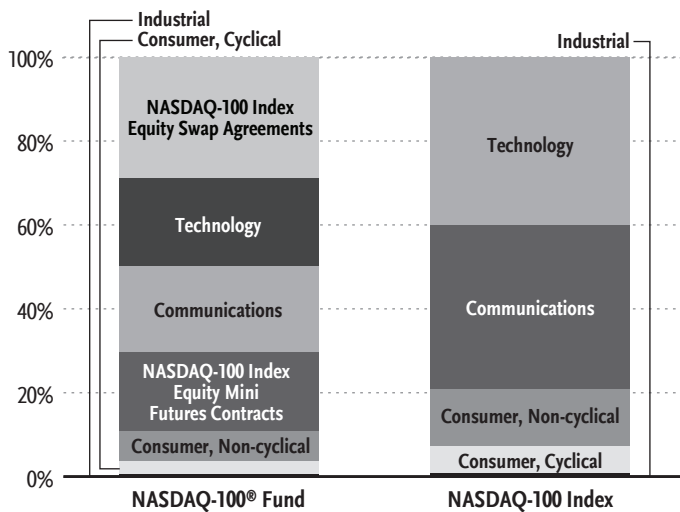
Industrial
Consumer, Cyclical
Industrial

100%
80%
60%
40%
20%
0%

NASDAQ-100 Index Equity Swap Agreements
Technology
Communications
NASDAQ-100 Index Equity Mini Futures Contracts
Consumer, Non-cyclical

Technology
Communications
Consumer, Non-cyclical
Consumer, Cyclical

NASDAQ-100® Fund
NASDAQ-100 Index